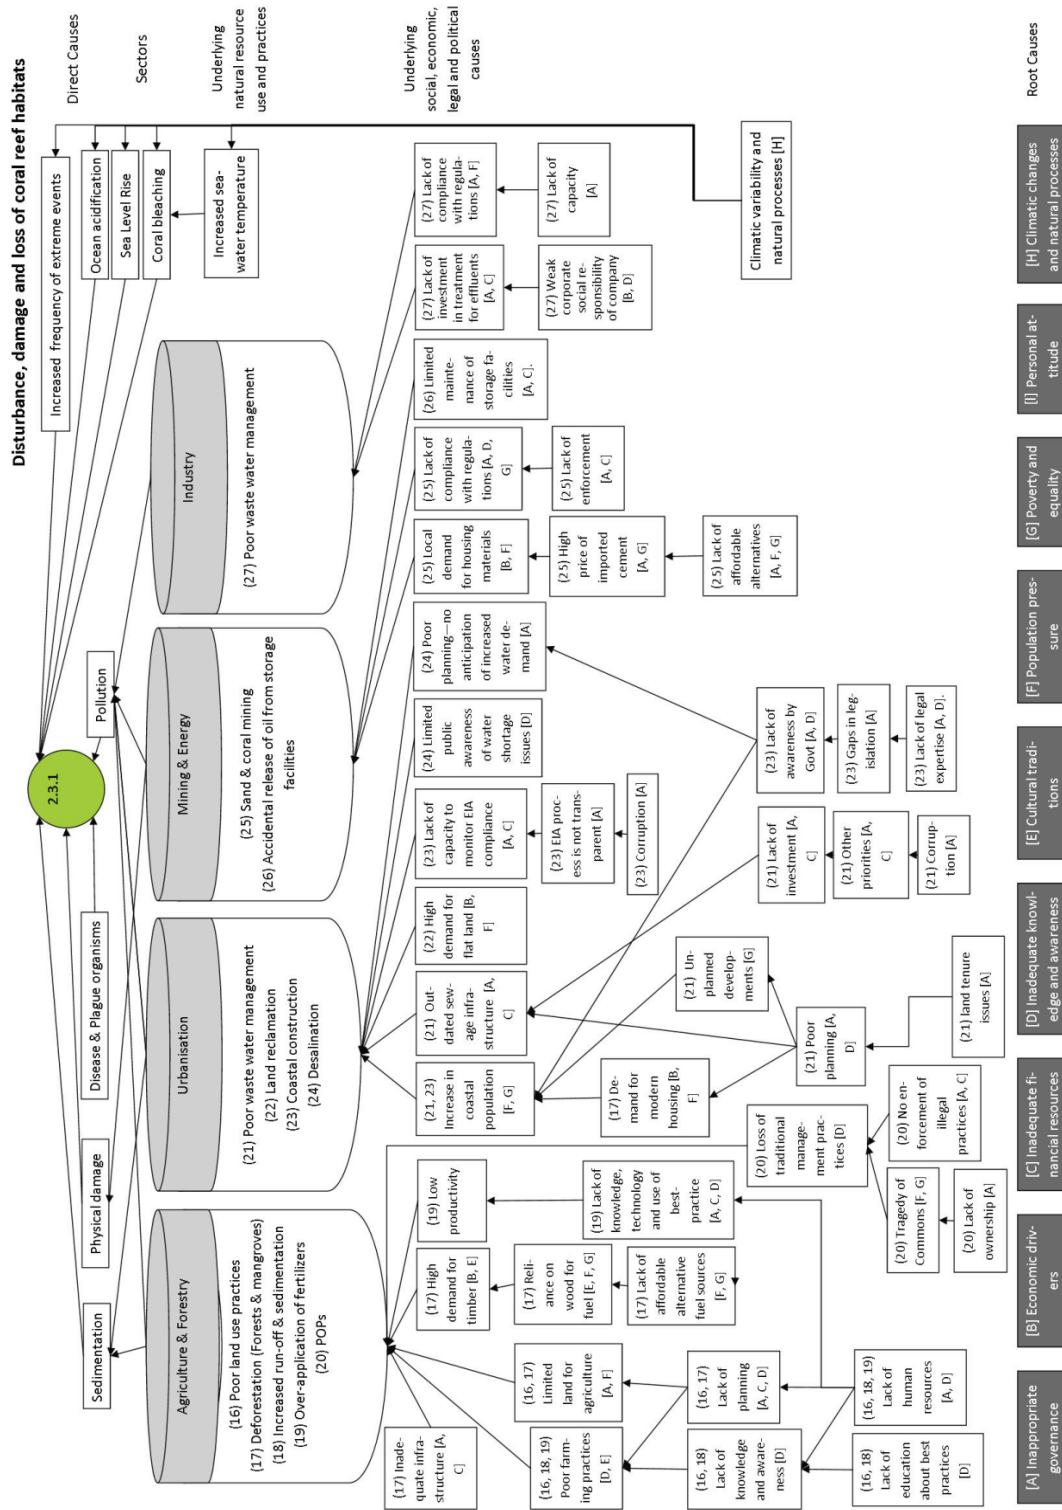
Disturbance, damage and loss of coral reef habitats

Direct Causes

Sectors

Underlying natural resource use and practices

Underlying social, economic, legal and political causes

Root Causes

Increased frequency of extreme events

Ocean acidification

Sea Level Rise

Coral bleaching

Increased sea-water temperature

Climatic variability and natural processes [H]

Pollution

2.3.1

Disease & Plague organisms

Physical damage

Sedimentation

Industry

(27) Poor waste water management

Mining & Energy

(25) Sand & coral mining
(26) Accidental release of oil from storage facilities

Urbanisation

(21) Poor waste water management
(22) Land reclamation
(23) Coastal construction
(24) Desalination

Agriculture & Forestry

(16) Poor land use practices
(17) Deforestation (Forests & mangroves)
(18) Increased run-off & sedimentation
(19) Over-application of fertilizers
(20) POPs

(27) Lack of compliance with regulations [A, F]

(27) Lack of capacity [A]

(27) Lack of investment in treatment for effluents [A, C]

(27) Weak corporate social responsibility of company [B, D]

(26) Limited maintenance of storage facilities [A, C].

(25) Lack of compliance with regulations [A, D, G]

(25) Lack of enforcement [A, C]

(25) Local demand for housing materials [B, F]

(25) High price of imported cement [A, G]

(25) Lack of affordable alternatives [A, F, G]

(24) Poor planning—no anticipation of increased water demand [A]

(24) Limited public awareness of water shortage issues [D]

(23) Lack of awareness by Govt [A, D]

(23) Gaps in legislation [A]

(23) Lack of legal expertise [A, D].

(23) Lack of capacity to monitor EIA compliance [A, C]

(23) EIA process is not transparent [A]

(23) Corruption [A]

(22) High demand for flat land [B, F]

(21) Lack of investment [A, C]

(21) Other priorities [A, C]

(21) Corruption [A]

(21) Outdated sewage infrastructure [A, C]

(21) Unplanned developments [G]

(21) Poor planning [A, D]

(21) land tenure issues [A]

(21, 23) Increase in coastal population [F, G]

(17) Demand for modern housing [B, F]

(20) Loss of traditional management practices [D]

(20) No enforcement of illegal practices [A, C]

(20) Tragedy of Commons [F, G]

(20) Lack of ownership [A]

(19) Low productivity

(19) Lack of knowledge, technology and use of best-practice [A, C, D]

(17) High demand for timber [B, E]

(17) Reliance on wood for fuel [E, F, G]

(17) Lack of affordable alternative fuel sources [F, G]

(16, 17) Limited land for agriculture [A, F]

(16, 17) Lack of planning [A, C, D]

(16, 18, 19) Lack of human resources [A, D]

(17) Inadequate infrastructure [A, C]

(16, 18, 19) Poor farming practices [D, E]

(16, 18) Lack of knowledge and awareness [D]

(16, 18) Lack of education about best practices [D]

[A] Inappropriate governance

[B] Economic drivers

[C] Inadequate financial resources

[D] Inadequate knowledge and awareness

[E] Cultural traditions

[F] Population pressure

[G] Poverty and equality

[I] Personal attitude

[H] Climatic changes and natural processes